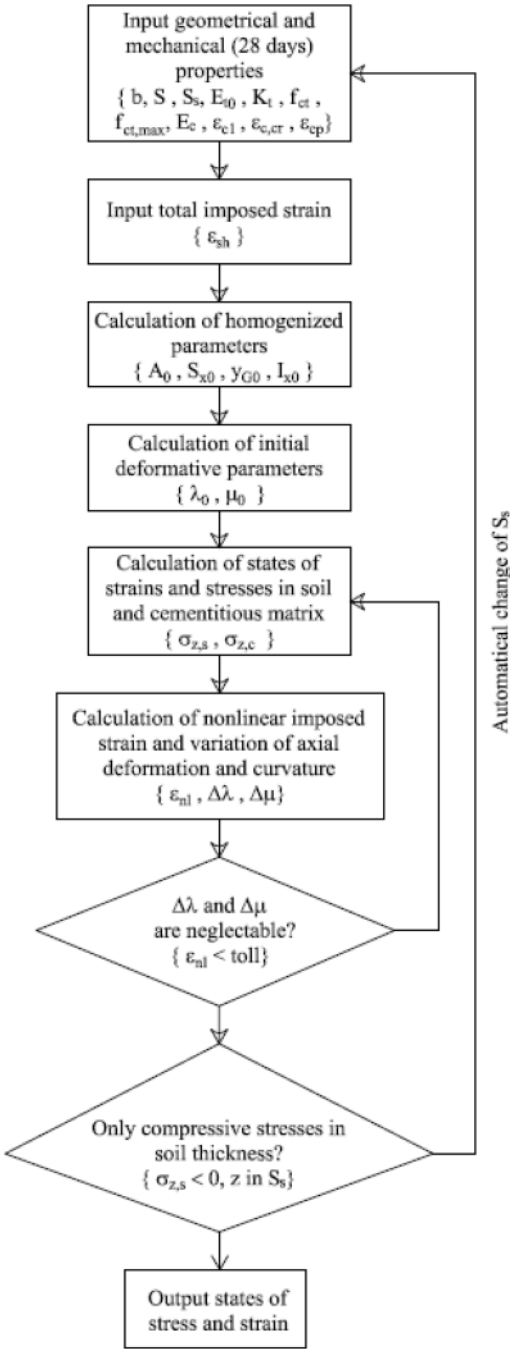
Input geometrical and mechanical (28 days) properties
$\{ b, S, S_s, E_{t0}, K_t, f_{ct}, f_{ct,max}, E_c, \varepsilon_{c1}, \varepsilon_{c,cr}, \varepsilon_{cp} \}$

Input total imposed strain
$\{ \varepsilon_{sh} \}$

Calculation of homogenized parameters
$\{ A_0, S_{x0}, y_{G0}, I_{x0} \}$

Calculation of initial deformative parameters
$\{ \lambda_0, \mu_0 \}$

Calculation of states of strains and stresses in soil and cementitious matrix
$\{ \sigma_{z,s}, \sigma_{z,c} \}$

Calculation of nonlinear imposed strain and variation of axial deformation and curvature
$\{ \varepsilon_{nl}, \Delta\lambda, \Delta\mu \}$

$\Delta\lambda$ and $\Delta\mu$ are neglectable?
$\{ \varepsilon_{nl} < toll \}$

Only compressive stresses in soil thickness?
$\{ \sigma_{z,s} < 0, z \text{ in } S_s \}$

Output states of stress and strain

Automatical change of $S_s$